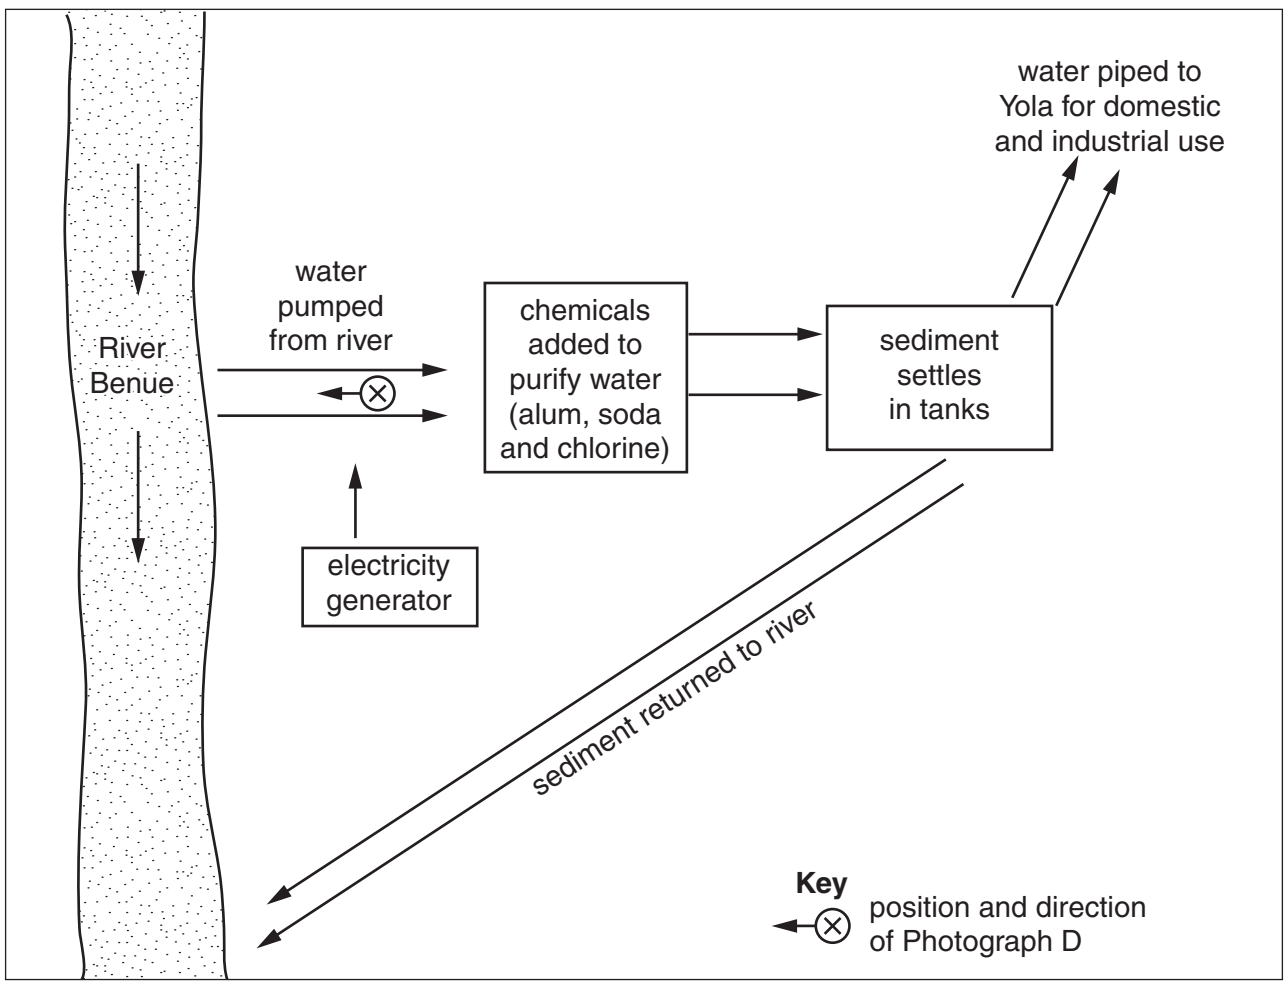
water piped to Yola for domestic and industrial use

River Benue

water pumped from river

chemicals added to purify water (alum, soda and chlorine)

sediment settles in tanks

electricity generator

sediment returned to river

Key
position and direction of Photograph D